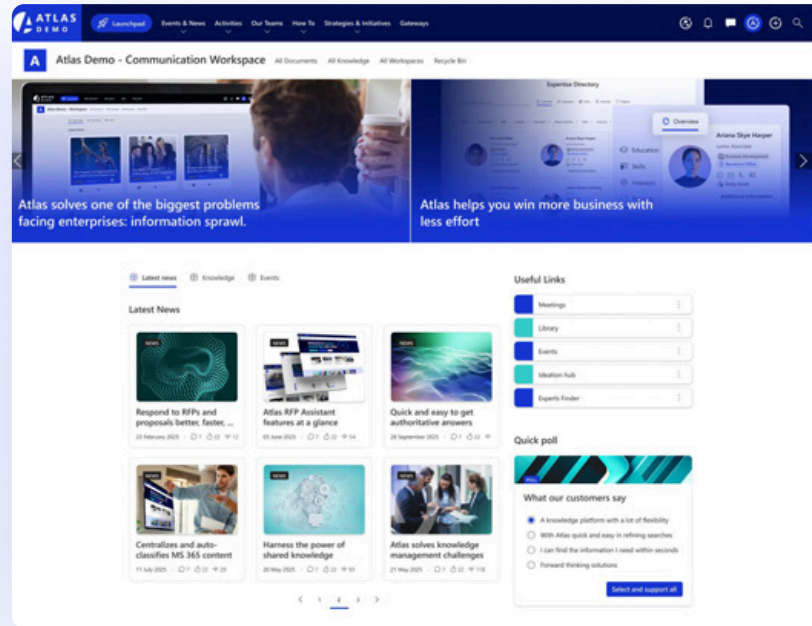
ATLAS DEMO

Launchpad Events & News Activities Our Teams How To Strategies & Initiatives Gateways

A Atlas Demo - Communication Workspace All Documents All Knowledge All Workspaces Recycle Bin

Atlas solves one of the biggest problems facing enterprises: information sprawl.

Expertise Directory

Overview

Ariana Skye Harper

Education

Skills

Atlas helps you win more business with less effort

Latest news Knowledge Events

Latest News

NEWS

Respond to RFPs and proposals better, faster, ...

20 February 2025

NEWS

Atlas RFP Assistant features at a glance

05 June 2025

Quick and easy to get authoritative answers

28 September 2025

NEWS

Centralizes and auto-classifies MS 365 content

11 July 2025

NEWS

Harness the power of shared knowledge

20 May 2025

NEWS

Atlas solves knowledge management challenges

21 May 2025

1 2 3

Useful Links

Meetings

Library

Events

Ideation hub

Experts Finder

Quick poll

What our customers say

A knowledge platform with a lot of flexibility

With Atlas quick and easy in refining searches

I can find the information I need within seconds

Forward thinking solutions

Select and support all